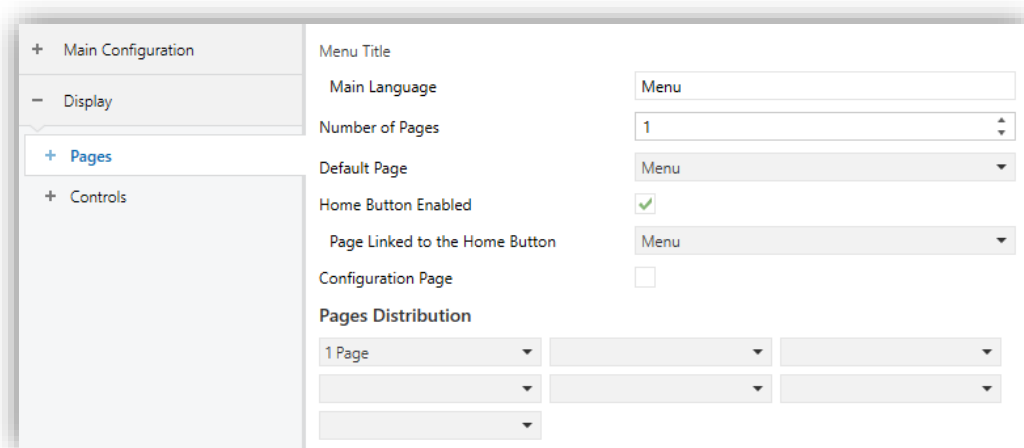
+ Main Configuration

− Display

+ Pages

+ Controls

Menu Title

Main Language Menu

Number of Pages 1

Default Page Menu

Home Button Enabled

Page Linked to the Home Button Menu

Configuration Page

Pages Distribution

1 Page